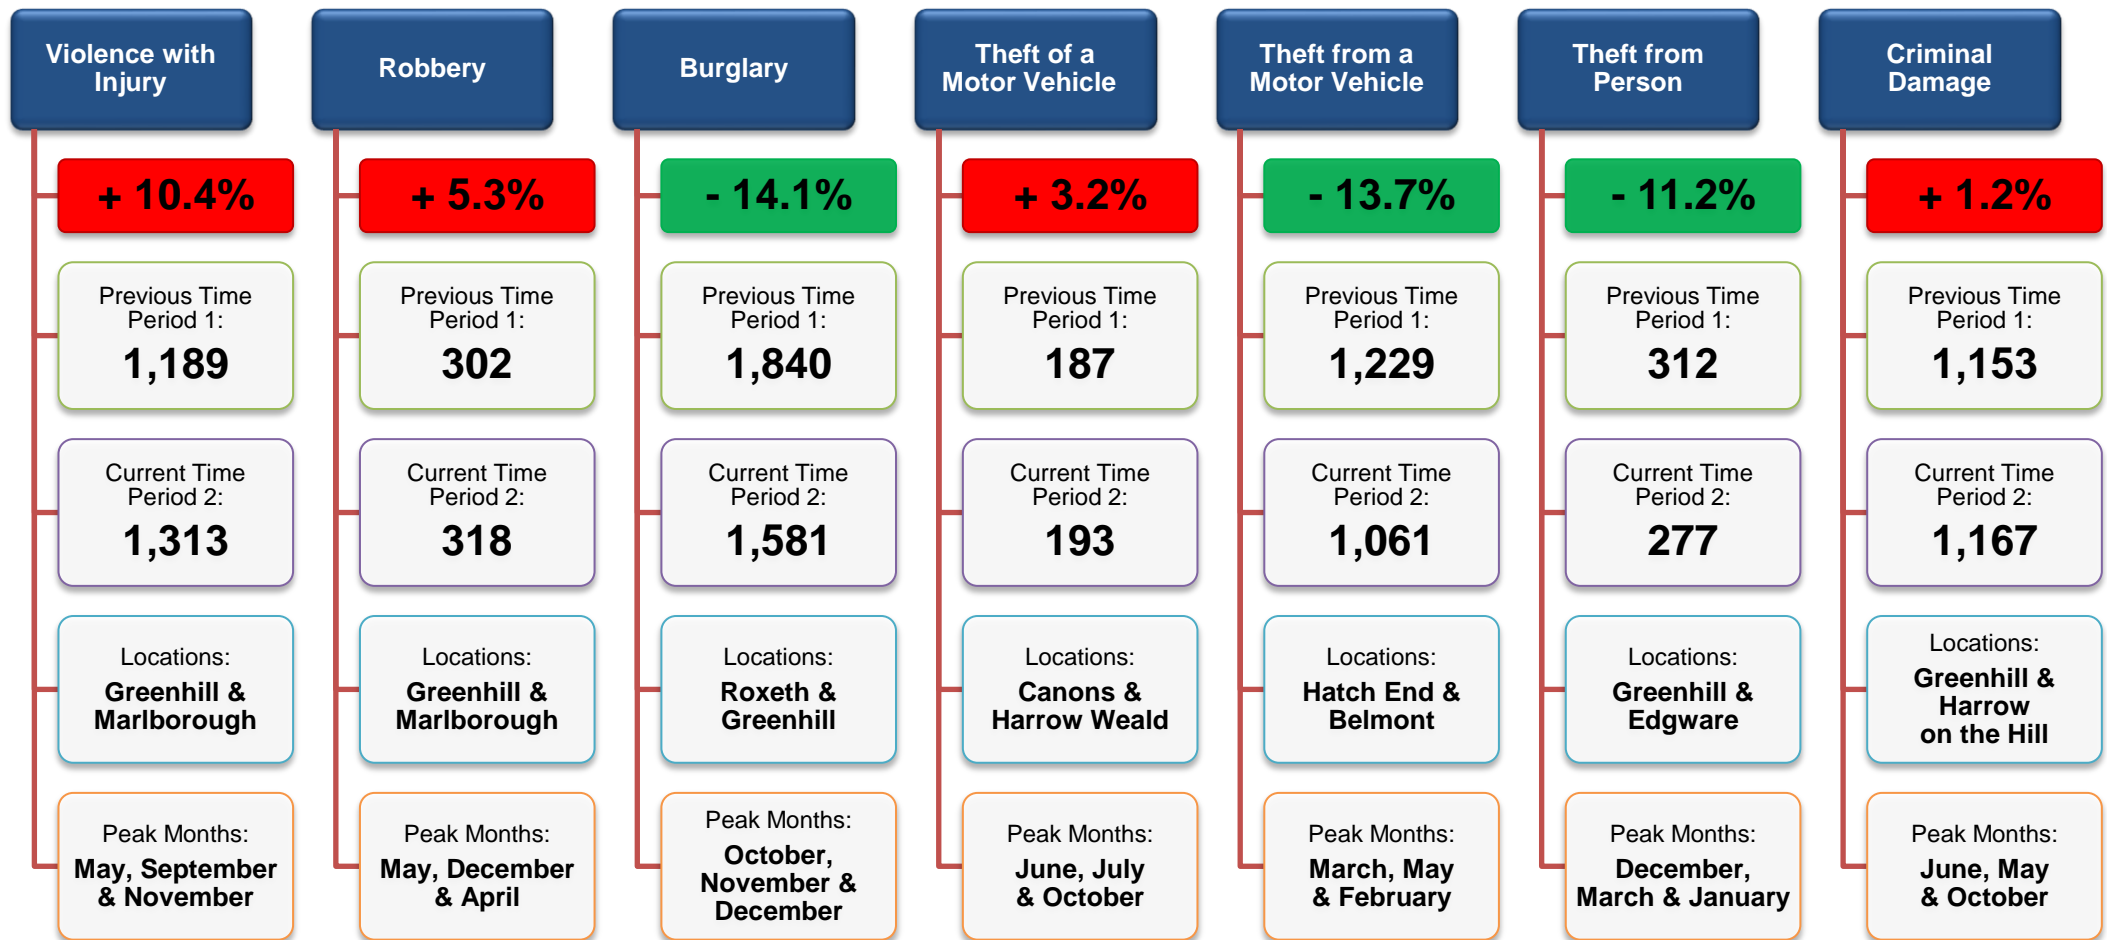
Violence with Injury

+ 10.4%

Previous Time Period 1:
1,189

Current Time Period 2:
1,313

Locations:
Greenhill & Marlborough

Peak Months:
May, September & November

Robbery

+ 5.3%

Previous Time Period 1:
302

Current Time Period 2:
318

Locations:
Greenhill & Marlborough

Peak Months:
May, December & April

Burglary

- 14.1%

Previous Time Period 1:
1,840

Current Time Period 2:
1,581

Locations:
Roxeth & Greenhill

Peak Months:
October, November & December

Theft of a Motor Vehicle

+ 3.2%

Previous Time Period 1:
187

Current Time Period 2:
193

Locations:
Canons & Harrow Weald

Peak Months:
June, July & October

Theft from a Motor Vehicle

- 13.7%

Previous Time Period 1:
1,229

Current Time Period 2:
1,061

Locations:
Hatch End & Belmont

Peak Months:
March, May & February

Theft from Person

- 11.2%

Previous Time Period 1:
312

Current Time Period 2:
277

Locations:
Greenhill & Edgware

Peak Months:
December, March & January

Criminal Damage

+ 1.2%

Previous Time Period 1:
1,153

Current Time Period 2:
1,167

Locations:
Greenhill & Harrow on the Hill

Peak Months:
June, May & October